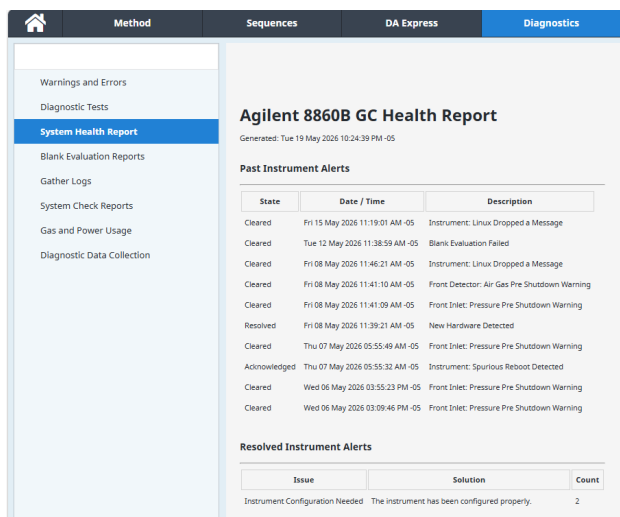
Method | Sequences | DA Express | Diagnostics

Warnings and Errors
Diagnostic Tests
System Health Report
Blank Evaluation Reports
Gather Logs
System Check Reports
Gas and Power Usage
Diagnostic Data Collection

Agilent 8860B GC Health Report

Generated: Tue 19 May 2026 10:24:39 PM -05

Past Instrument Alerts

| State | Date / Time | Description |
|---|---|---|
| Cleared | Fri 15 May 2026 11:19:01 AM -05 | Instrument: Linux Dropped a Message |
| Cleared | Tue 12 May 2026 11:38:59 AM -05 | Blank Evaluation Failed |
| Cleared | Fri 08 May 2026 11:46:21 AM -05 | Instrument: Linux Dropped a Message |
| Cleared | Fri 08 May 2026 11:41:10 AM -05 | Front Detector: Air Gas Pre Shutdown Warning |
| Cleared | Fri 08 May 2026 11:41:09 AM -05 | Front Inlet: Pressure Pre Shutdown Warning |
| Resolved | Fri 08 May 2026 11:39:21 AM -05 | New Hardware Detected |
| Cleared | Thu 07 May 2026 05:55:49 AM -05 | Front Inlet: Pressure Pre Shutdown Warning |
| Acknowledged | Thu 07 May 2026 05:55:32 AM -05 | Instrument: Spurious Reboot Detected |
| Cleared | Wed 06 May 2026 03:55:23 PM -05 | Front Inlet: Pressure Pre Shutdown Warning |
| Cleared | Wed 06 May 2026 03:09:46 PM -05 | Front Inlet: Pressure Pre Shutdown Warning |

Resolved Instrument Alerts

| Issue | Solution | Count |
|---|---|---|
| Instrument Configuration Needed | The instrument has been configured properly. | 2 |